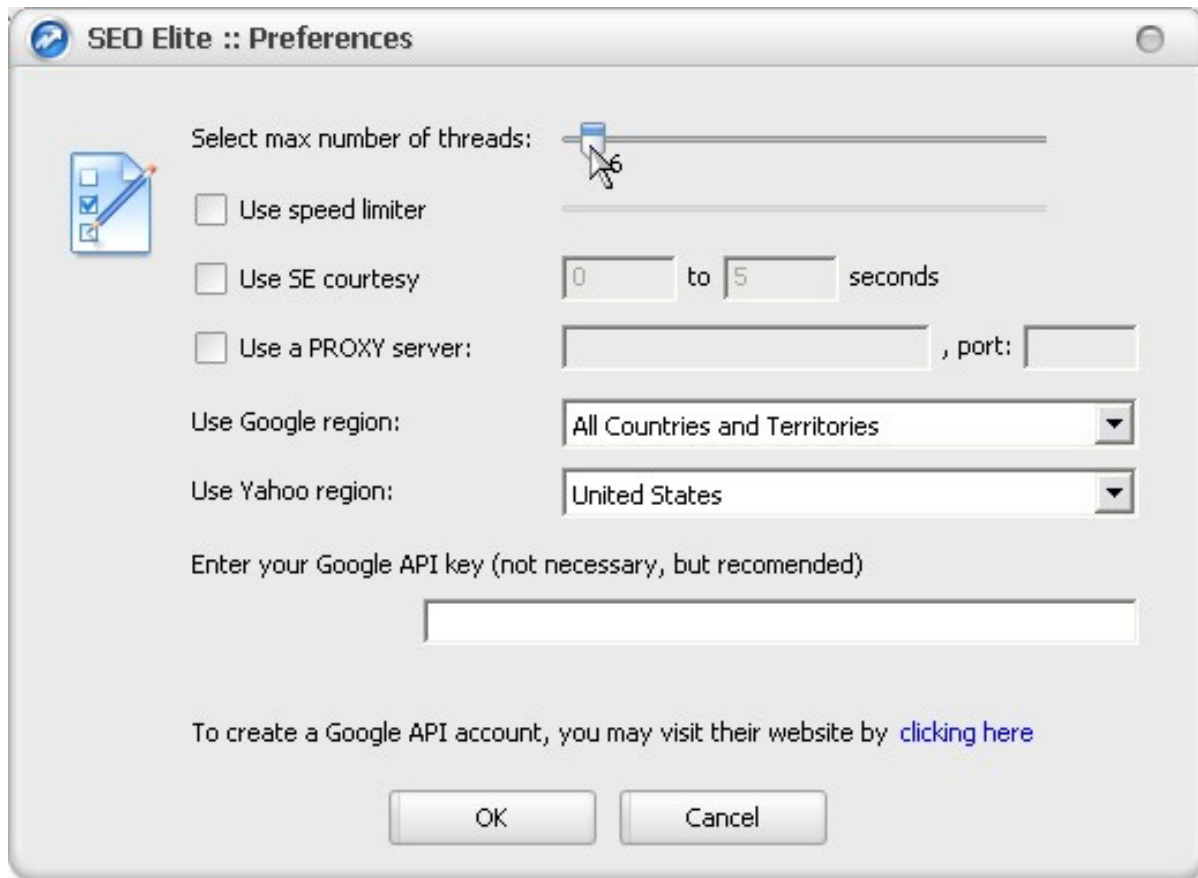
SEO Elite :: Preferences

Select max number of threads:

6

Use speed limiter

Use SE courtesy

0

to

5

seconds

Use a PROXY server:

, port:

Use Google region:

All Countries and Territories

Use Yahoo region:

United States

Enter your Google API key (not necessary, but recomended)

To create a Google API account, you may visit their website by clicking here

OK

Cancel